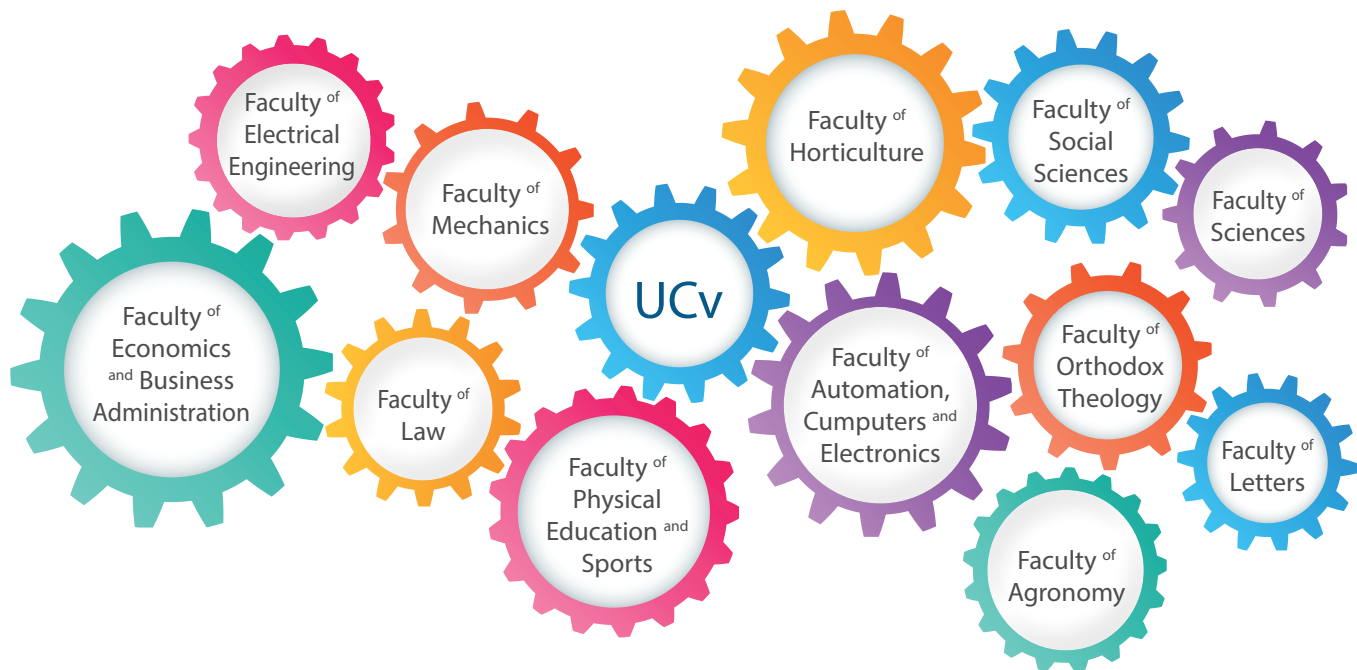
Faculty of Electrical Engineering

Faculty of Mechanics

Faculty of Horticulture

Faculty of Social Sciences

Faculty of Sciences

Faculty of Economics and Business Administration

Faculty of Law

UCv

Faculty of Physical Education and Sports

Faculty of Automation, Cumputers and Electronics

Faculty of Orthodox Theology

Faculty of Letters

Faculty of Agronomy